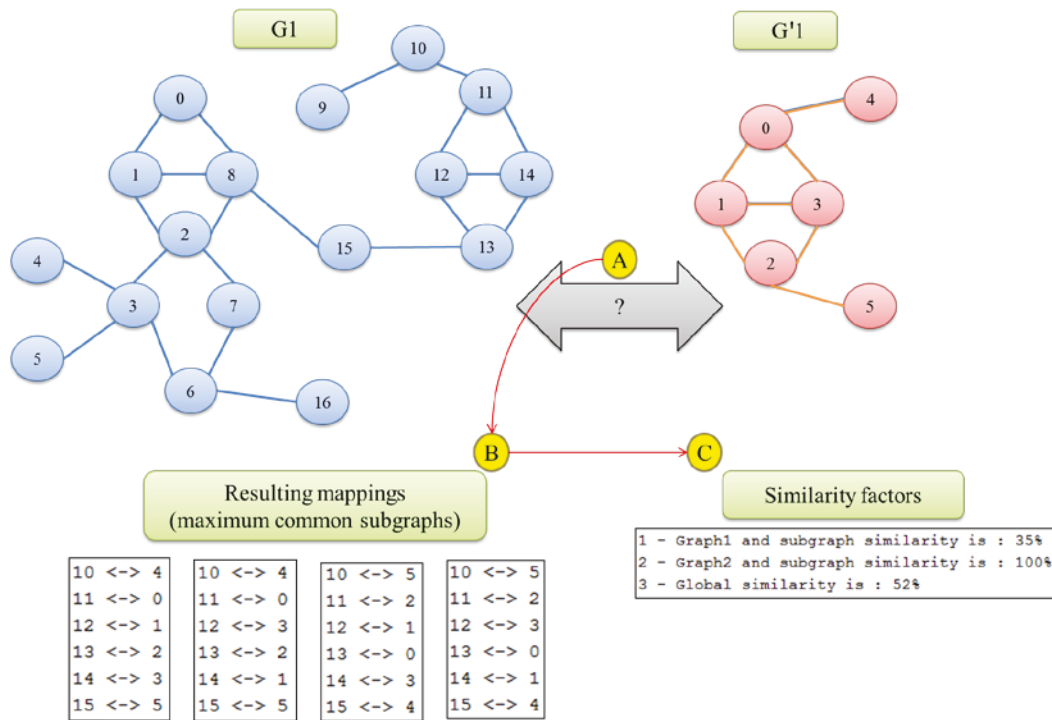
G1

G'1

0
1
8
2
4
3
7
5
6
16
9
10
11
12
14
15
13

0
4
1
3
2
5

A
?
B
C

Resulting mappings
(maximum common subgraphs)

Similarity factors

1 - Graph1 and subgraph similarity is : 35%
2 - Graph2 and subgraph similarity is : 100%
3 - Global similarity is : 52%

| 10 <-> 4 |
|---|
| 11 <-> 0 |
| 12 <-> 1 |
| 13 <-> 2 |
| 14 <-> 3 |
| 15 <-> 5 |

| 10 <-> 4 |
|---|
| 11 <-> 0 |
| 12 <-> 3 |
| 13 <-> 2 |
| 14 <-> 1 |
| 15 <-> 5 |

| 10 <-> 5 |
|---|
| 11 <-> 2 |
| 12 <-> 1 |
| 13 <-> 0 |
| 14 <-> 3 |
| 15 <-> 4 |

| 10 <-> 5 |
|---|
| 11 <-> 2 |
| 12 <-> 3 |
| 13 <-> 0 |
| 14 <-> 1 |
| 15 <-> 4 |